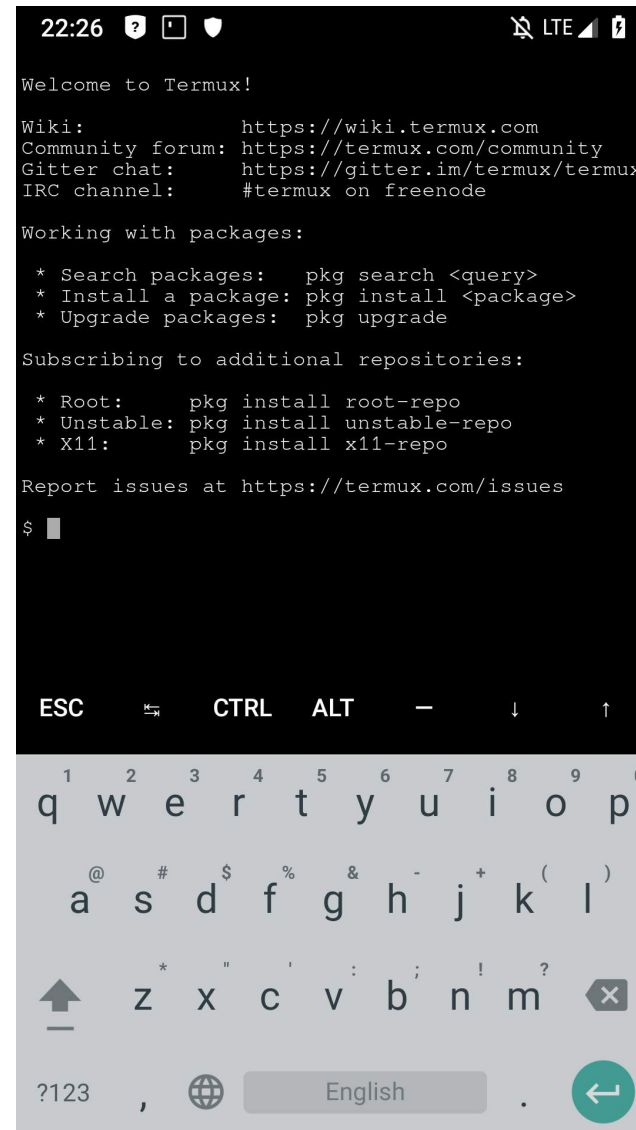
22:26 LTE

Welcome to Termux!

Wiki: https://wiki.termux.com
Community forum: https://termux.com/community
Gitter chat: https://gitter.im/termux/termux
IRC channel: #termux on freenode

Working with packages:

* Search packages: pkg search <query>
* Install a package: pkg install <package>
* Upgrade packages: pkg upgrade

Subscribing to additional repositories:

* Root: pkg install root-repo
* Unstable: pkg install unstable-repo
* X11: pkg install x11-repo

Report issues at https://termux.com/issues

$

ESC CTRL ALT — ↓ ↑

1 2 3 4 5 6 7 8 9
q w e r t y u i o p
@ # $ % & - + ( )
a s d f g h j k l
* " ' : ; ! ?
z x c v b n m
?123 , English .